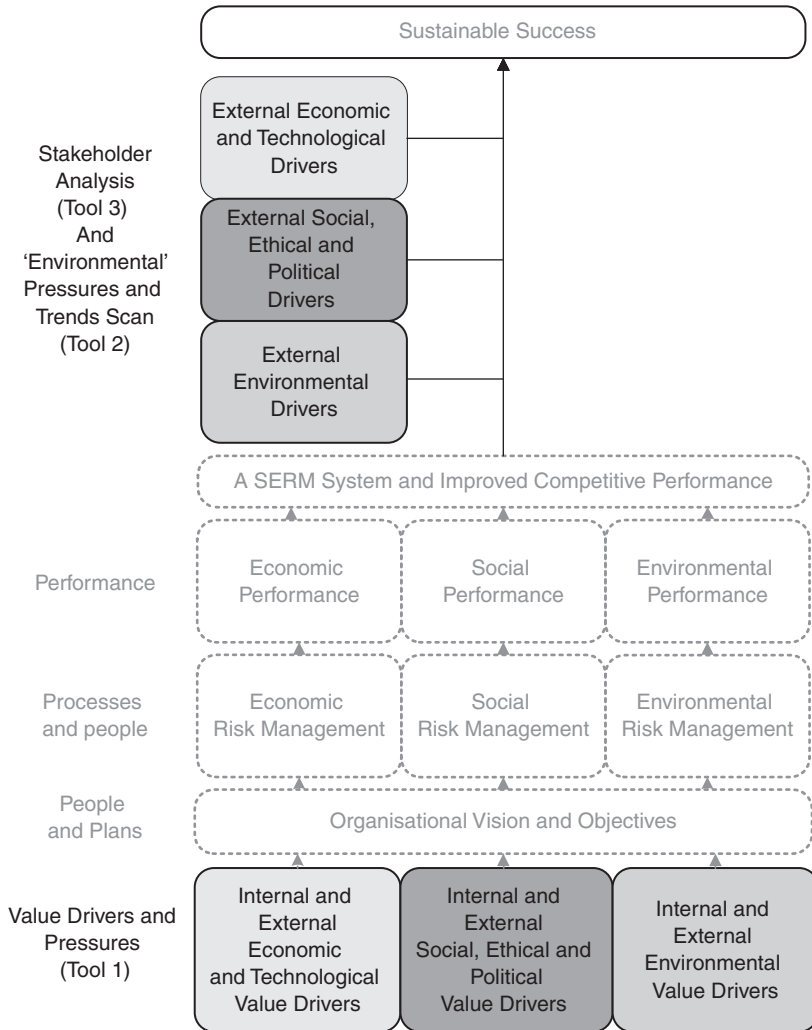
Sustainable Success

Stakeholder Analysis (Tool 3) And 'Environmental' Pressures and Trends Scan (Tool 2)

External Economic and Technological Drivers

External Social, Ethical and Political Drivers

External Environmental Drivers

A SERM System and Improved Competitive Performance

Performance

Economic Performance

Social Performance

Environmental Performance

Processes and people

Economic Risk Management

Social Risk Management

Environmental Risk Management

People and Plans

Organisational Vision and Objectives

Value Drivers and Pressures (Tool 1)

Internal and External Economic and Technological Value Drivers

Internal and External Social, Ethical and Political Value Drivers

Internal and External Environmental Value Drivers